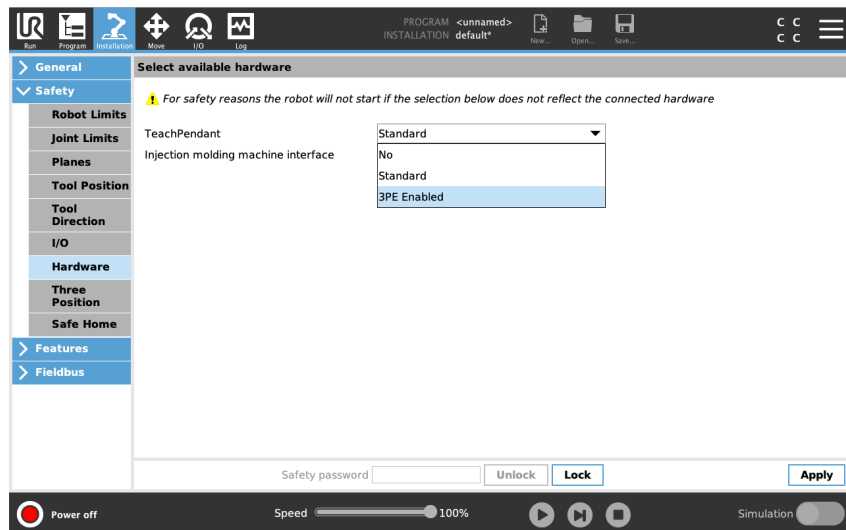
Run Program Installation Move I/O Log

PROGRAM <unnamed>
INSTALLATION default*

New... Open... Save...

C C
C C

General
Safety
Robot Limits
Joint Limits
Planes
Tool Position
Tool Direction
I/O
Hardware
Three Position
Safe Home
Features
Fieldbus

Select available hardware

For safety reasons the robot will not start if the selection below does not reflect the connected hardware

TeachPendant
Standard

Injection molding machine interface
No
Standard
3PE Enabled

Safety password Unlock Lock Apply

Power off Speed 100% Simulation